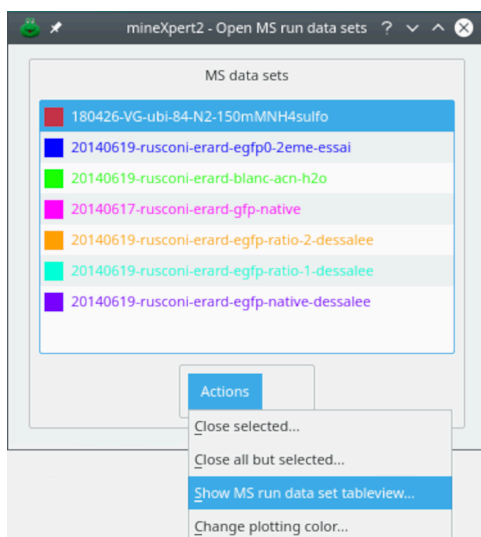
mineXpert2 - Open MS run data sets ?

MS data sets

180426-VG-ubi-84-N2-150mMNH4sulfo
20140619-rusconi-erard-egfp0-2eme-essai
20140619-rusconi-erard-blanc-acn-h2o
20140617-rusconi-erard-gfp-native
20140619-rusconi-erard-egfp-ratio-2-dessalee
20140619-rusconi-erard-egfp-ratio-1-dessalee
20140619-rusconi-erard-egfp-native-dessalee

Actions

Close selected...
Close all but selected...
Show MS run data set tableview...
Change plotting color...